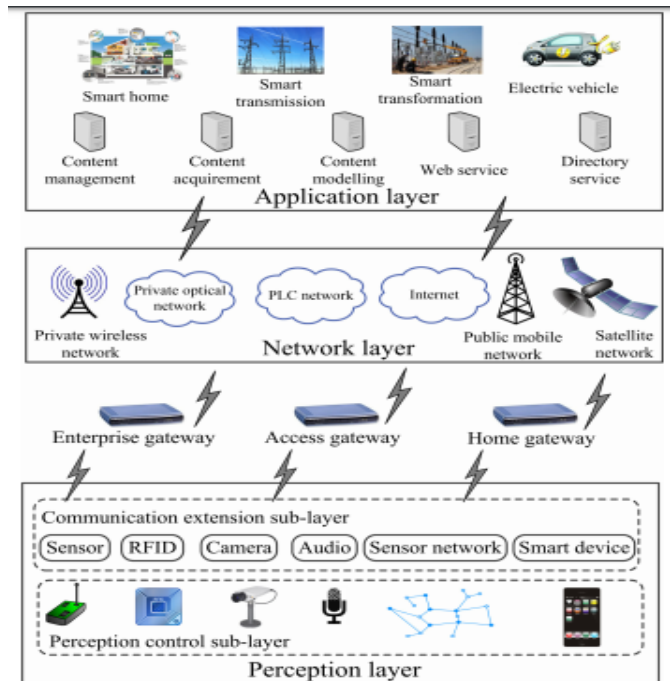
Smart home

Smart transmission

Smart transformation

Electric vehicle

Content management

Content acquirement

Content modelling

Web service

Directory service

Application layer

Private wireless network

Private optical network

PLC network

Internet

Public mobile network

Satellite network

Network layer

Enterprise gateway

Access gateway

Home gateway

Communication extension sub-layer

Sensor

RFID

Camera

Audio

Sensor network

Smart device

Perception control sub-layer

Perception layer